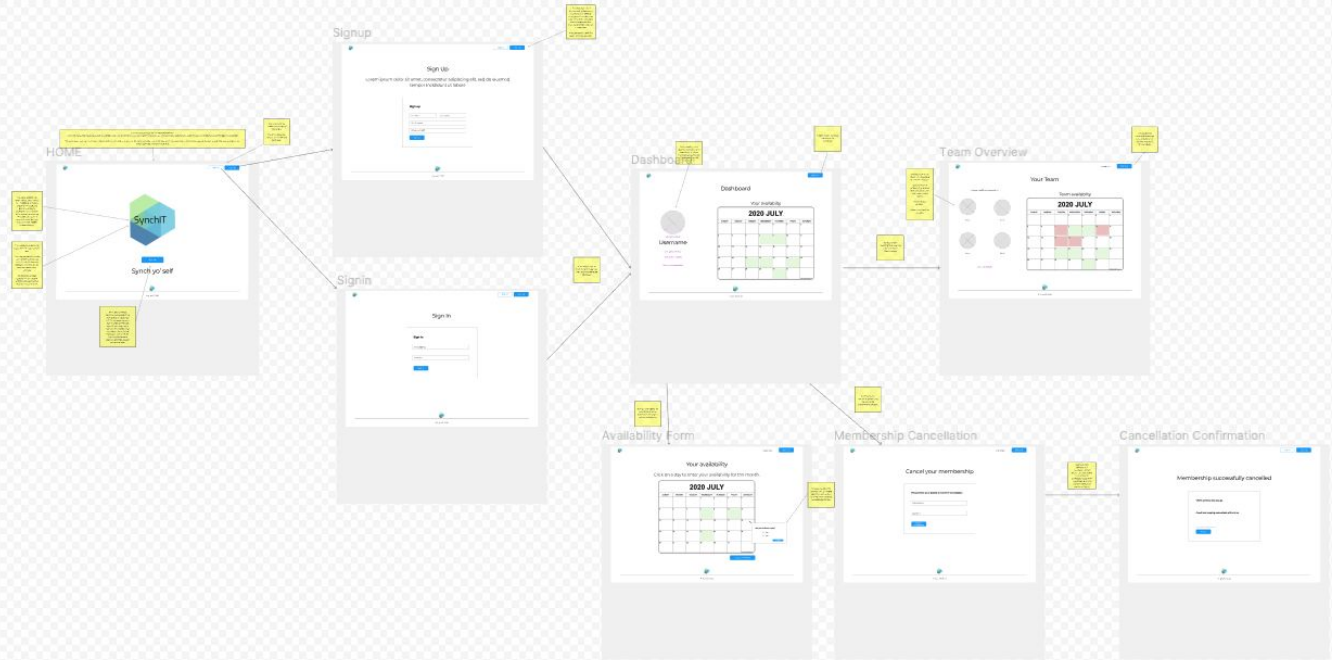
Signup

Sign Up

Lorem ipsum dolor sit amet, consectetur adipiscing elit, sed do eiusmod tempor incididunt ut labore

Signup

HOME

SynchIT

Synch yo'self

Signin

Sign In

Signin

Dashboard

Dashboard

Your availability

2020 JULY

Username

Team Overview

Your Team

Team availability

2020 JULY

Availability Form

Your availability

Click on a day to enter your availability for this month.

2020 JULY

Membership Cancellation

Cancel your membership

Cancellation Confirmation

Membership successfully cancelled